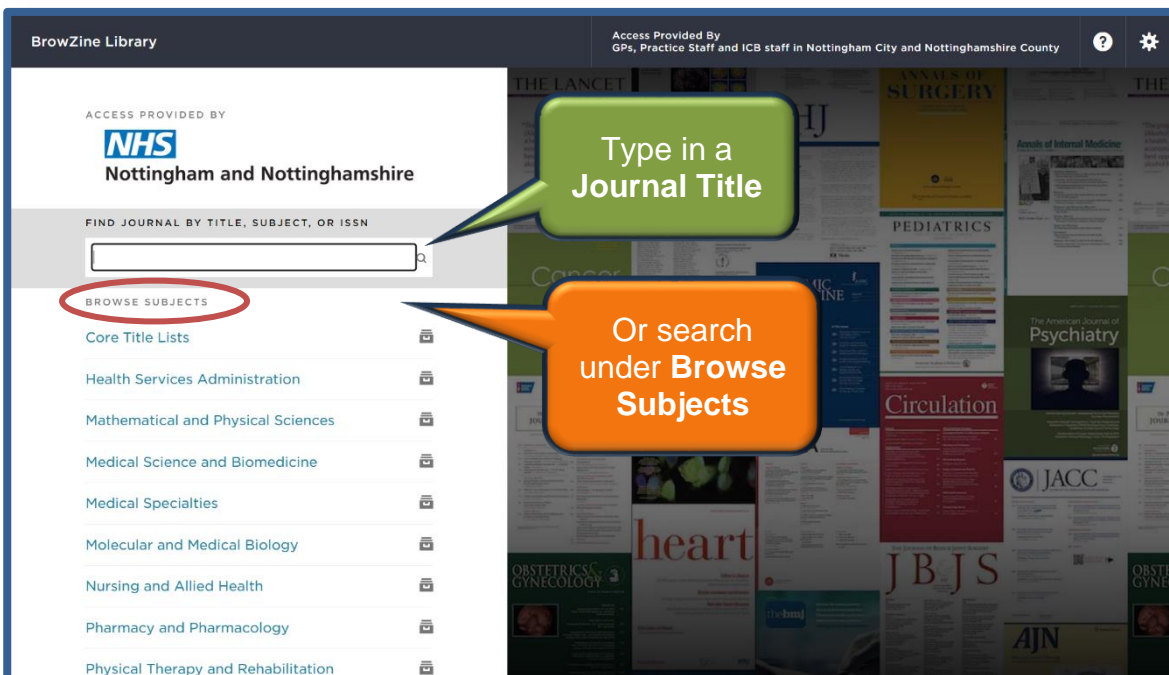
BrowZine Library

Access Provided By
GPs, Practice Staff and ICB staff in Nottingham City and Nottinghamshire County

ACCESS PROVIDED BY

NHS
Nottingham and Nottinghamshire

FIND JOURNAL BY TITLE, SUBJECT, OR ISSN

BROWSE SUBJECTS

Core Title Lists

Health Services Administration

Mathematical and Physical Sciences

Medical Science and Biomedicine

Medical Specialties

Molecular and Medical Biology

Nursing and Allied Health

Pharmacy and Pharmacology

Physical Therapy and Rehabilitation

Type in a **Journal Title**

Or search under **Browse Subjects**

THE LANCET

ANNALS OF SURGERY

Annals of Internal Medicine

PEDIATRICS

The American Journal of Psychiatry

Circulation

JACC

heart

OBSTETRICS & GYNECOLOGY

JBJS

the bmj

AJN